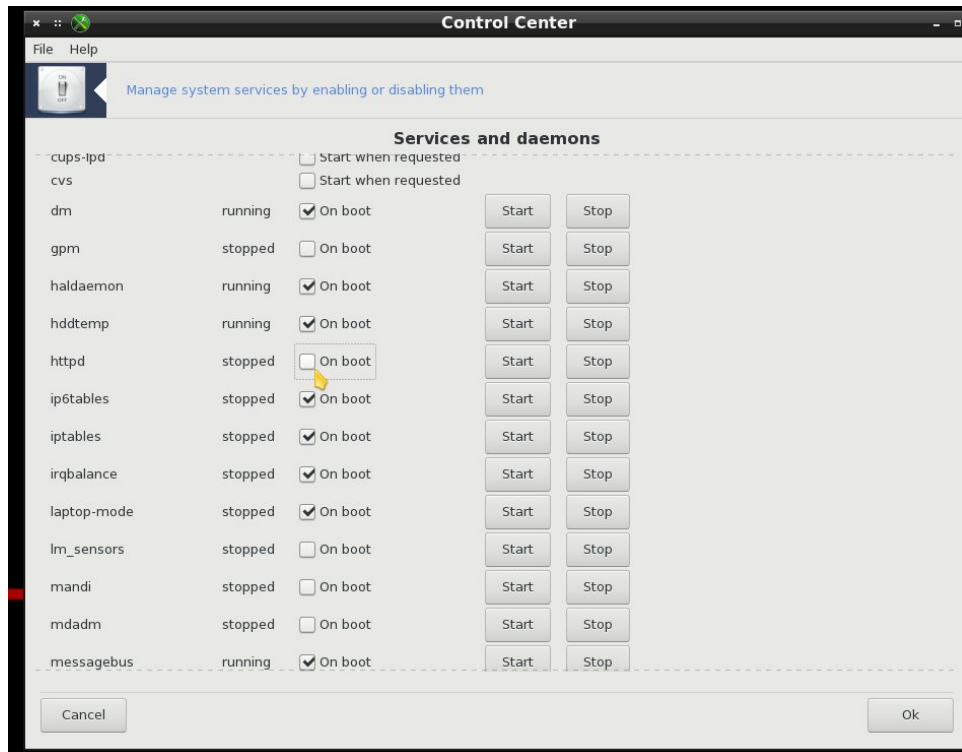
Control Center

File Help

ON OFF

Manage system services by enabling or disabling them

Services and daemons

| | | | | |
|---|---|---|---|---|
| cups-lpd | | Start when requested | | |
| cvs | | Start when requested | | |
| dm | running | On boot | Start | Stop |
| gpm | stopped | On boot | Start | Stop |
| haldaemon | running | On boot | Start | Stop |
| hddtemp | running | On boot | Start | Stop |
| httpd | stopped | On boot | Start | Stop |
| ip6tables | stopped | On boot | Start | Stop |
| iptables | stopped | On boot | Start | Stop |
| irqbalance | stopped | On boot | Start | Stop |
| laptop-mode | stopped | On boot | Start | Stop |
| lm_sensors | stopped | On boot | Start | Stop |
| mandi | stopped | On boot | Start | Stop |
| mdadm | stopped | On boot | Start | Stop |
| messagebus | running | On boot | Start | Stop |

Cancel

Ok